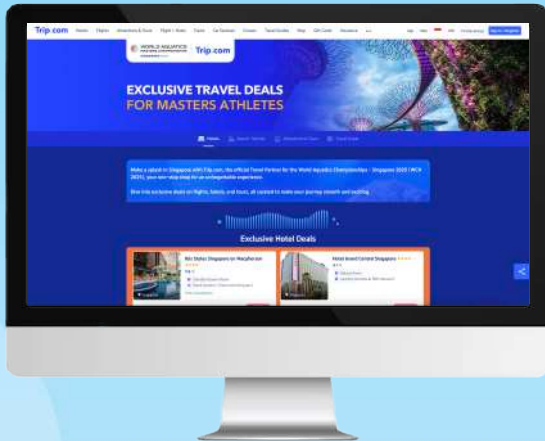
Trip.com

WORLD AQUATICS

Trip.com

EXCLUSIVE TRAVEL DEALS FOR MASTERS ATHLETES

Make a splash in Singapore with Trip.com, the official Travel Partner for the World Aquatics Championships - Singapore 2025 (WCH 2025), your one-stop shop for an unforgettable experience.

Dive into exclusive deals on flights, hotels, and tours, all curated to make your journey smooth and exciting.

Exclusive Hotel Deals

Ritz-Carlton Singapore on Marina Bay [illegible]

Hotel Grand Central Singapore